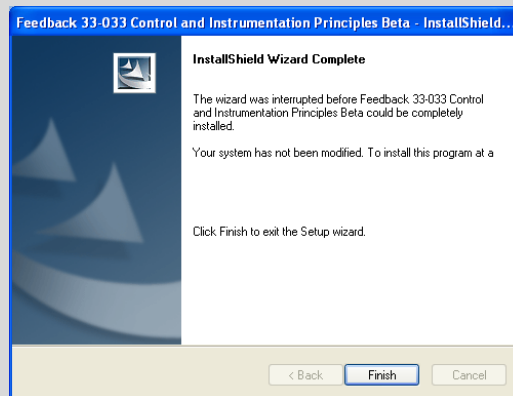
Feedback 33-033 Control and Instrumentation Principles Beta - InstallShield..

InstallShield Wizard Complete

The wizard was interrupted before Feedback 33-033 Control and Instrumentation Principles Beta could be completely installed.

Your system has not been modified. To install this program at a

Click Finish to exit the Setup wizard.

< Back

Finish

Cancel